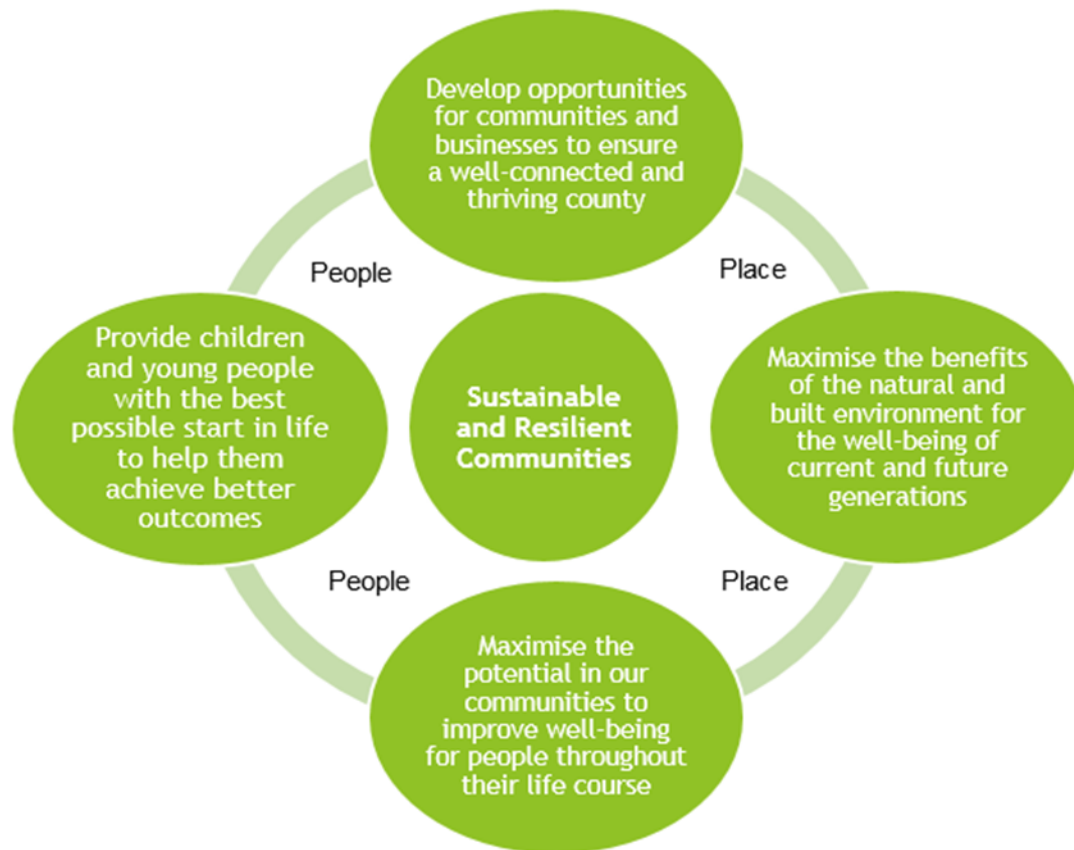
Develop opportunities for communities and businesses to ensure a well-connected and thriving county

People

Place

Provide children and young people with the best possible start in life to help them achieve better outcomes

**Sustainable and Resilient Communities**

Maximise the benefits of the natural and built environment for the well-being of current and future generations

People

Place

Maximise the potential in our communities to improve well-being for people throughout their life course